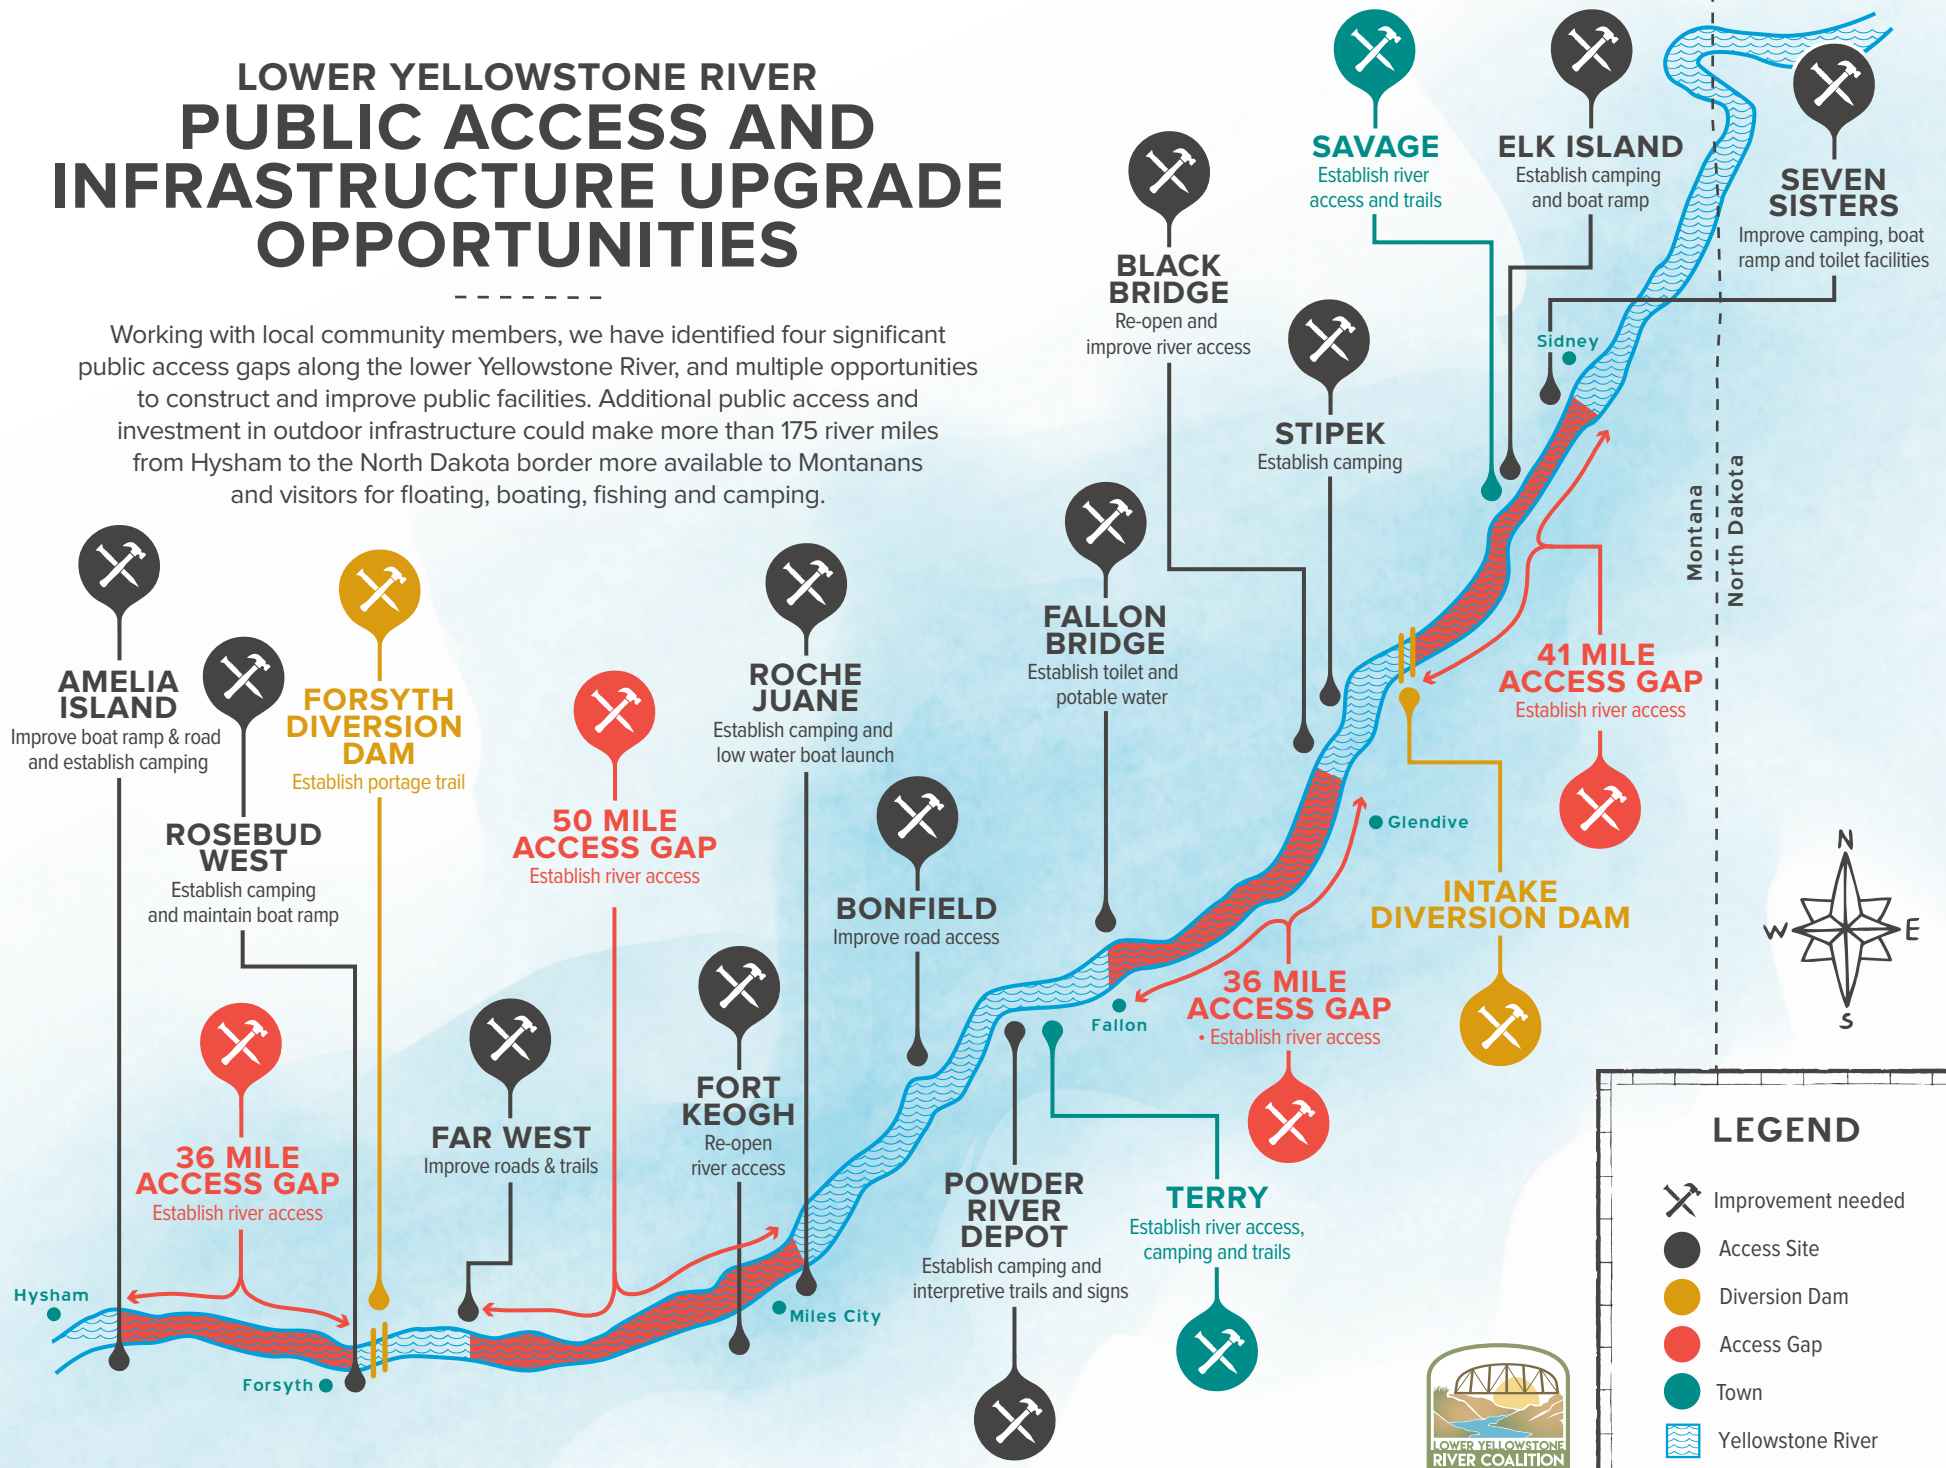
LOWER YELLOWSTONE RIVER
PUBLIC ACCESS AND INFRASTRUCTURE UPGRADE OPPORTUNITIES

Working with local community members, we have identified four significant public access gaps along the lower Yellowstone River, and multiple opportunities to construct and improve public facilities. Additional public access and investment in outdoor infrastructure could make more than 175 river miles from Hysham to the North Dakota border more available to Montanans and visitors for floating, boating, fishing and camping.

SAVAGE
Establish river access and trails

ELK ISLAND
Establish camping and boat ramp

SEVEN SISTERS
Improve camping, boat ramp and toilet facilities

BLACK BRIDGE
Re-open and improve river access

STIPEK
Establish camping

Sidney

Montana
North Dakota

FALLON BRIDGE
Establish toilet and potable water

41 MILE ACCESS GAP
Establish river access

AMELIA ISLAND
Improve boat ramp & road and establish camping

FORSYTH DIVERSION DAM
Establish portage trail

50 MILE ACCESS GAP
Establish river access

ROCHE JUANE
Establish camping and low water boat launch

ROSEBUD WEST
Establish camping and maintain boat ramp

BONFIELD
Improve road access

Glendive

INTAKE DIVERSION DAM

36 MILE ACCESS GAP
• Establish river access

Fallon

N
W
E
S

36 MILE ACCESS GAP
Establish river access

FAR WEST
Improve roads & trails

FORT KEOGH
Re-open river access

POWDER RIVER DEPOT
Establish camping and interpretive trails and signs

TERRY
Establish river access, camping and trails

Hysham
Forsyth
Miles City

LEGEND
Improvement needed
Access Site
Diversion Dam
Access Gap
Town
Yellowstone River

LOWER YELLOWSTONE RIVER COALITION